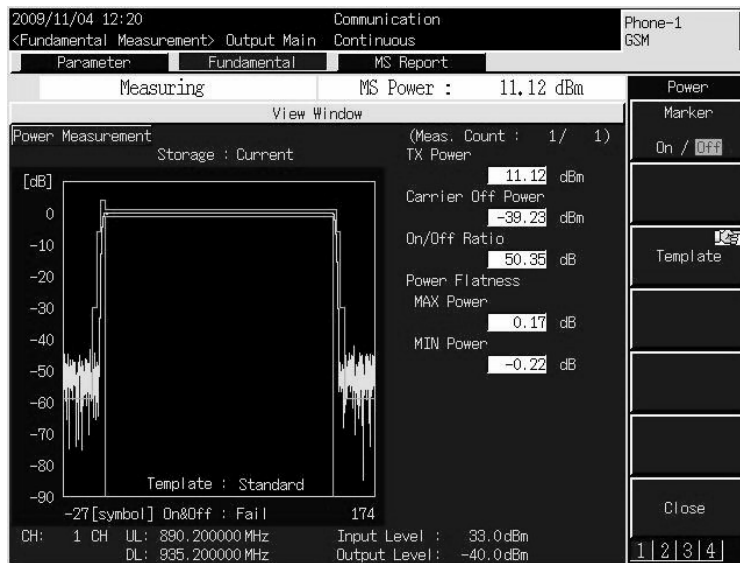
2009/11/04 12:20
<Fundamental Measurement> Output Main

Communication
Continuous

Phone-1
GSM

Parameter | Fundamental | MS Report

Measuring

MS Power : 11.12 dBm

Power

View Window

Marker

On / Off

Power Measurement

Storage : Current

(Meas. Count : 1/ 1)

TX Power

11.12 dBm

Carrier Off Power

-39.23 dBm

On/Off Ratio

50.35 dB

Power Flatness

MAX Power

0.17 dB

MIN Power

-0.22 dB

Template

[dB]

0

-10

-20

-30

-40

-50

-60

-70

-80

-90

Template : Standard

-27[symbol] On&Off : Fail

174

Close

CH: 1 CH UL: 890.200000 MHz
DL: 935.200000 MHz

Input Level : 33.0dBm
Output Level : -40.0dBm

1 2 3 4